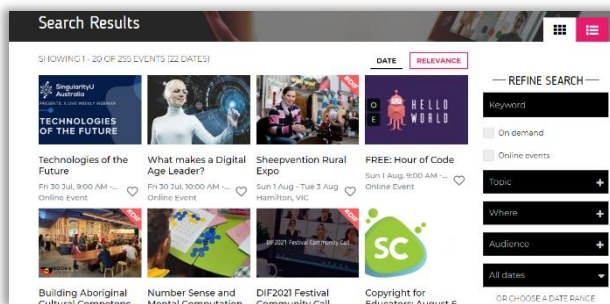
Search Results

SHOWING 1 - 20 OF 255 EVENTS (22 DATES)

DATE RELEVANCE

SingularityU Australia PRESENTS: A LIVE WEEKLY WEBINAR TECHNOLOGIES OF THE FUTURE

Technologies of the Future
Fri 30 Jul, 9:00 AM - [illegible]
Online Event

What makes a Digital Age Leader?
Fri 30 Jul, 10:00 AM - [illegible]
Online Event

Sheepvention Rural Expo
Sun 1 Aug - Tue 3 Aug
Hamilton, VIC

O E HELLO WORLD

FREE: Hour of Code
Sun 1 Aug, 9:00 AM - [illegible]
Online Event

Building Aboriginal Cultural Competenc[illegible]

Number Sense and Mental Computation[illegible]

DIF2021 Festival Community Call

DIF2021 Festival Community Call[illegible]

SC

Copyright for Educators: August 6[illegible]

REFINE SEARCH

Keyword

On demand

Online events

Topic

Where

Audience

All dates

OR CHOOSE A DATE RANGE